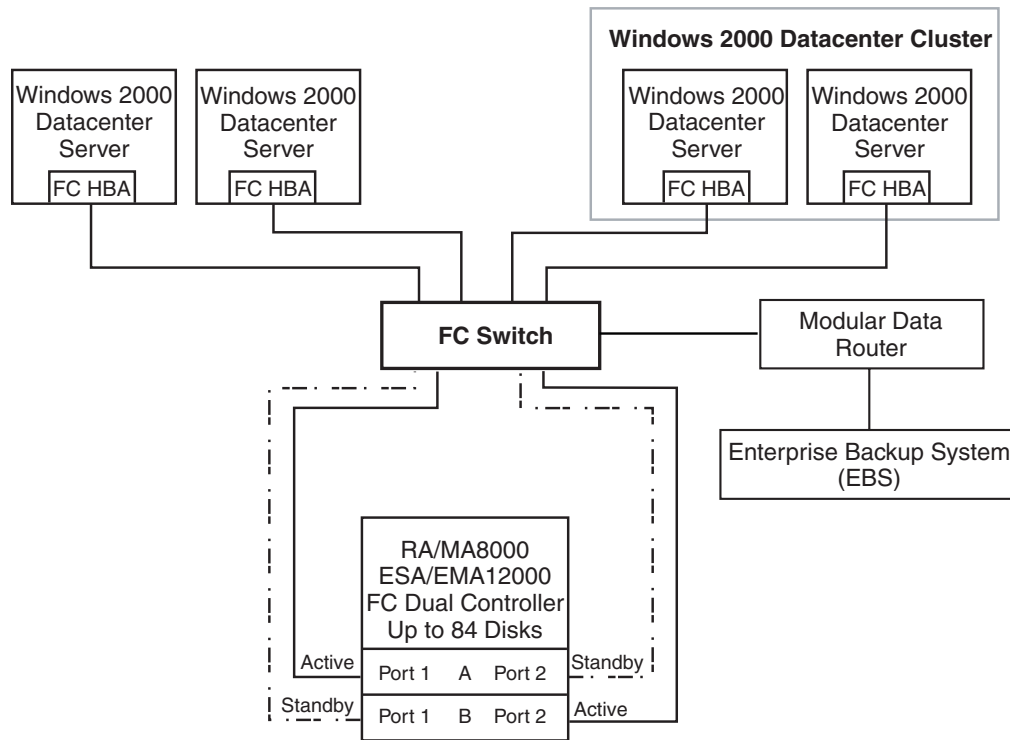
Windows 2000 Datacenter Cluster

Windows 2000 Datacenter Server
FC HBA

Windows 2000 Datacenter Server
FC HBA

Windows 2000 Datacenter Server
FC HBA

Windows 2000 Datacenter Server
FC HBA

FC Switch

Modular Data Router

Enterprise Backup System (EBS)

RA/MA8000
ESA/EMA12000
FC Dual Controller
Up to 84 Disks

Active
Port 1 A Port 2
Standby

Standby
Port 1 B Port 2
Active